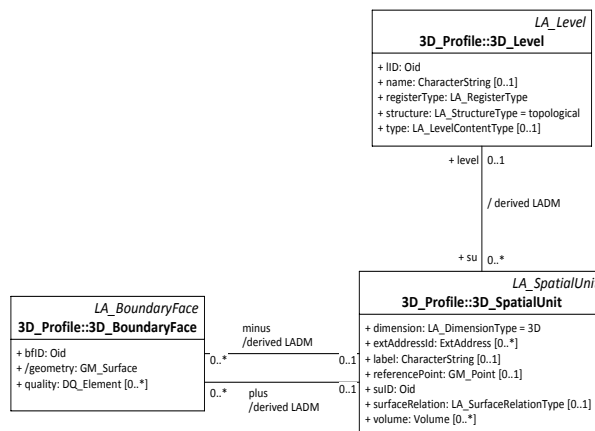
LA_Level
3D_Profile::3D_Level

+ lID: Oid
+ name: CharacterString [0..1]
+ registerType: LA_RegisterType
+ structure: LA_StructureType = topological
+ type: LA_LevelContentType [0..1]

+ level 0..1

/ derived LADM

+ su 0..*

LA_SpatialUni
3D_Profile::3D_SpatialUnit

+ dimension: LA_DimensionType = 3D
+ extAddressId: ExtAddress [0..*]
+ label: CharacterString [0..1]
+ referencePoint: GM_Point [0..1]
+ suID: Oid
+ surfaceRelation: LA_SurfaceRelationType [0..1]
+ volume: Volume [0..*]

LA_BoundaryFace
3D_Profile::3D_BoundaryFace

+ bfID: Oid
+ /geometry: GM_Surface
+ quality: DQ_Element [0..*]

minus
/derived LADM

0..* 0..1

0..* 0..1

plus
/derived LADM